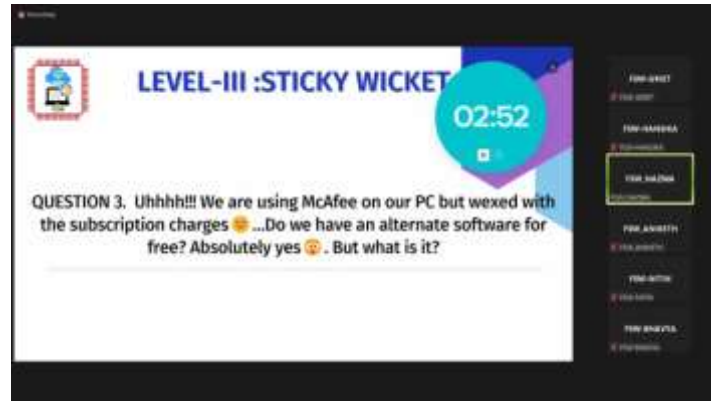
LEVEL-III :STICKY WICKET

02:52

QUESTION 3. Uhhhh!!! We are using McAfee on our PC but wexed with the subscription charges 😑 ...Do we have an alternate software for free? Absolutely yes 🙃. But what is it?

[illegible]
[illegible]
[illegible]
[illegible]
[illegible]
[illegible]
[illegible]
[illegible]
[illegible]
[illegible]
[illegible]
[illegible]